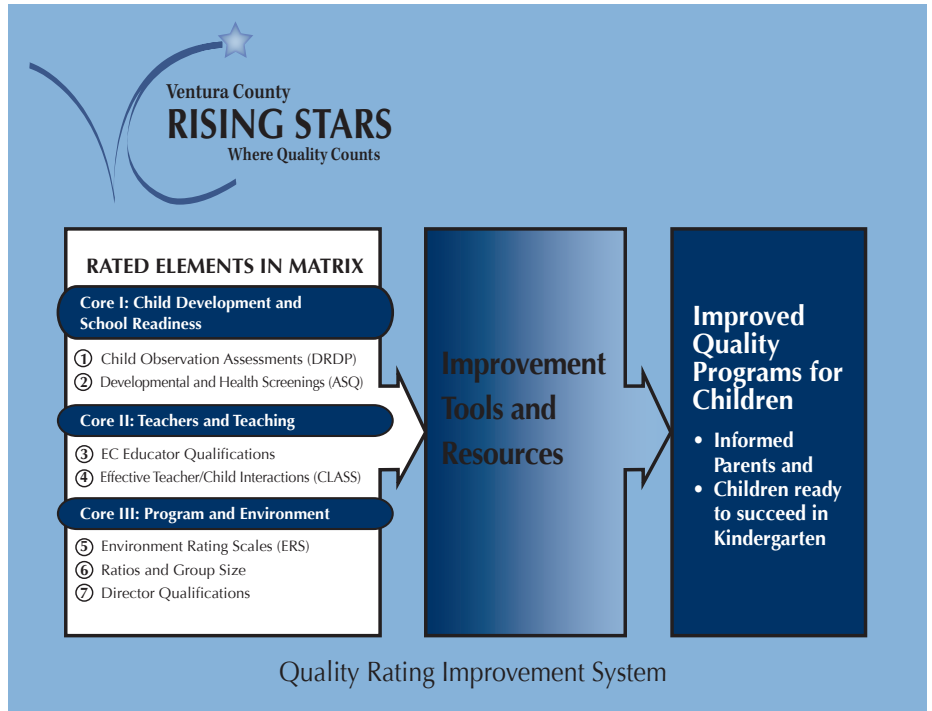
Ventura County
RISING STARS
Where Quality Counts

RATED ELEMENTS IN MATRIX

Core I: Child Development and School Readiness

① Child Observation Assessments (DRDP)
② Developmental and Health Screenings (ASQ)

Core II: Teachers and Teaching

③ EC Educator Qualifications
④ Effective Teacher/Child Interactions (CLASS)

Core III: Program and Environment

⑤ Environment Rating Scales (ERS)
⑥ Ratios and Group Size
⑦ Director Qualifications

Improvement Tools and Resources

Improved Quality Programs for Children

• Informed Parents and
• Children ready to succeed in Kindergarten

Quality Rating Improvement System